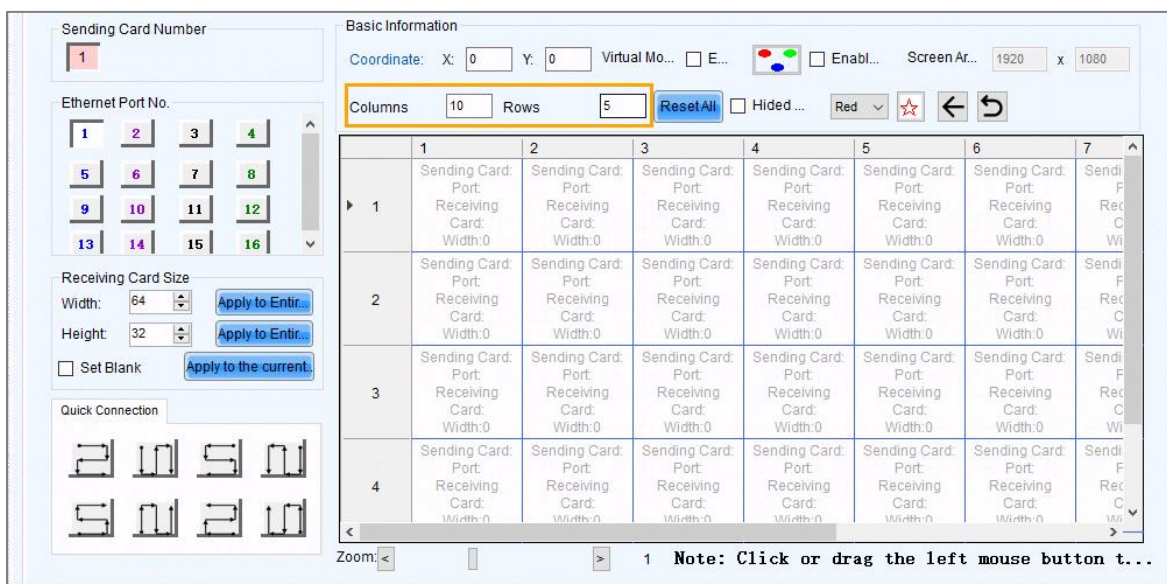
Sending Card Number
1

Ethernet Port No.
1 2 3 4
5 6 7 8
9 10 11 12
13 14 15 16

Receiving Card Size
Width: 64 Apply to Entir...
Height: 32 Apply to Entir...
Set Blank Apply to the current..

Quick Connection

Basic Information
Coordinate: X: 0 Y: 0 Virtual Mo... E... Enabl... Screen Ar... 1920 x 1080
Columns 10 Rows 5 Reset All Hided ... Red

| | 1 | 2 | 3 | 4 | 5 | 6 | 7 |
|---|---|---|---|---|---|---|---|
| 1 | Sending Card: Port: Receiving Card: Width:0 | Sending Card: Port: Receiving Card: Width:0 | Sending Card: Port: Receiving Card: Width:0 | Sending Card: Port: Receiving Card: Width:0 | Sending Card: Port: Receiving Card: Width:0 | Sending Card: Port: Receiving Card: Width:0 | Sendi F Rec C Wi |
| 2 | Sending Card: Port: Receiving Card: Width:0 | Sending Card: Port: Receiving Card: Width:0 | Sending Card: Port: Receiving Card: Width:0 | Sending Card: Port: Receiving Card: Width:0 | Sending Card: Port: Receiving Card: Width:0 | Sending Card: Port: Receiving Card: Width:0 | Sendi F Rec C Wi |
| 3 | Sending Card: Port: Receiving Card: Width:0 | Sending Card: Port: Receiving Card: Width:0 | Sending Card: Port: Receiving Card: Width:0 | Sending Card: Port: Receiving Card: Width:0 | Sending Card: Port: Receiving Card: Width:0 | Sending Card: Port: Receiving Card: Width:0 | Sendi F Rec C Wi |
| 4 | Sending Card: Port: Receiving Card: Width:0 | Sending Card: Port: Receiving Card: Width:0 | Sending Card: Port: Receiving Card: Width:0 | Sending Card: Port: Receiving Card: Width:0 | Sending Card: Port: Receiving Card: Width:0 | Sending Card: Port: Receiving Card: Width:0 | Sendi F Rec C Wi |

Zoom: < > 1 Note: Click or drag the left mouse button t...